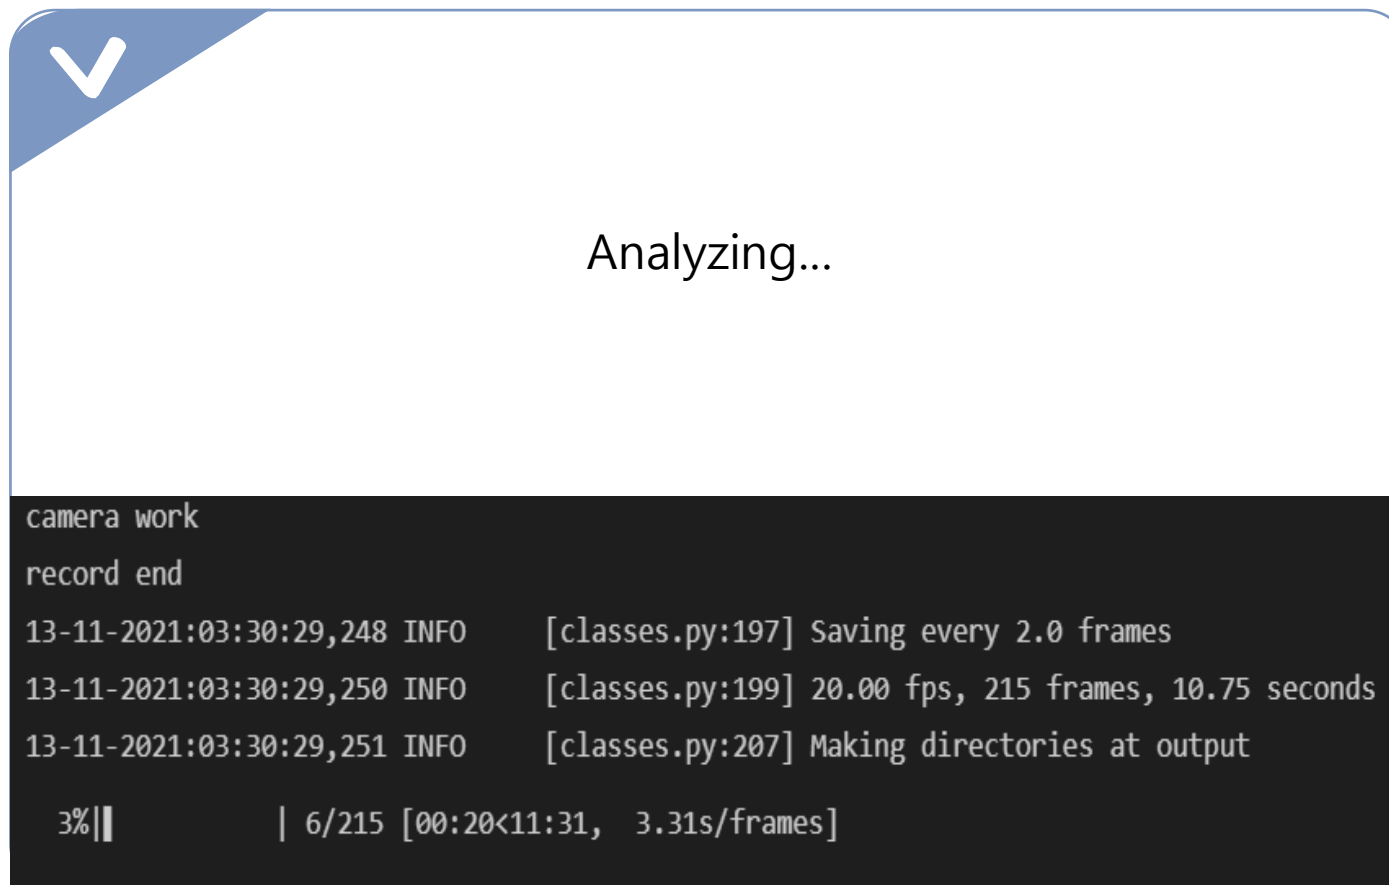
Analyzing...

camera work
record end
13-11-2021:03:30:29,248 INFO [classes.py:197] Saving every 2.0 frames
13-11-2021:03:30:29,250 INFO [classes.py:199] 20.00 fps, 215 frames, 10.75 seconds
13-11-2021:03:30:29,251 INFO [classes.py:207] Making directories at output

3%|▌ | 6/215 [00:20<11:31, 3.31s/frames]